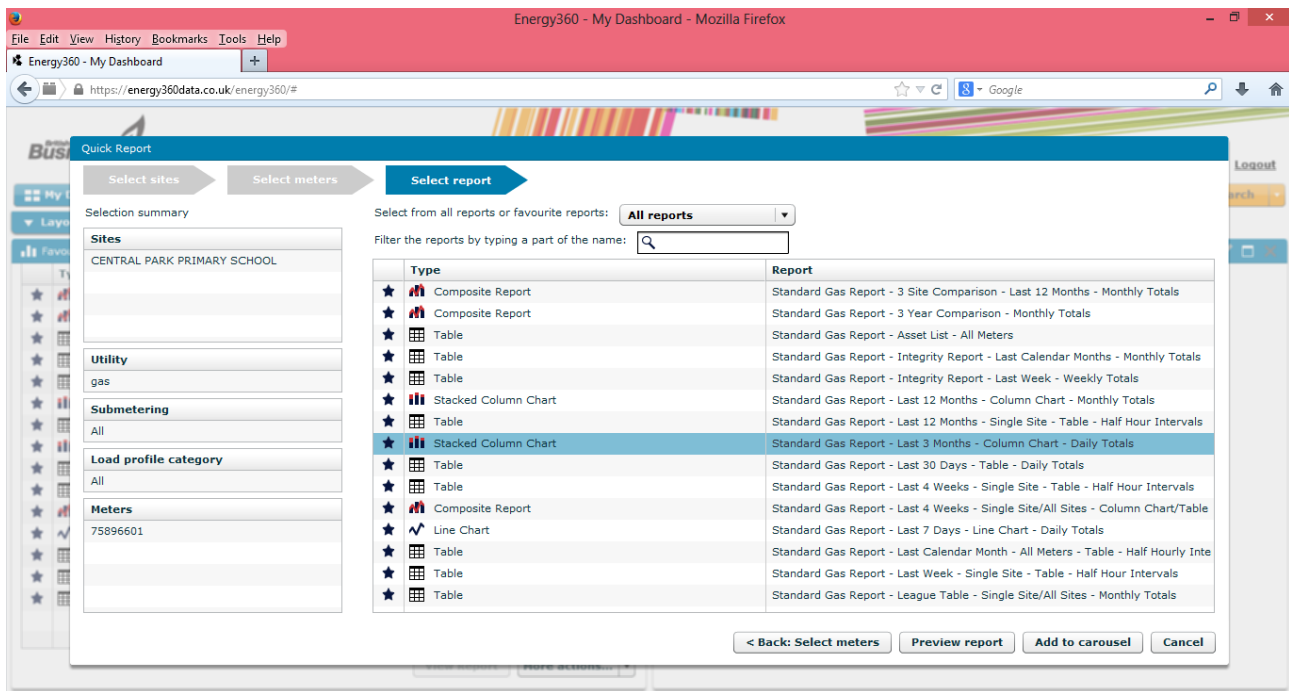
Energy360 - My Dashboard - Mozilla Firefox

File Edit View History Bookmarks Tools Help

Energy360 - My Dashboard

https://energy360data.co.uk/energy360/#

Google

Logout

Quick Report

Select sites
Select meters
Select report

Selection summary

| Sites |
|---|
| CENTRAL PARK PRIMARY SCHOOL |

| Utility |
|---|
| gas |

| Submetering |
|---|
| All |

| Load profile category |
|---|
| All |

| Meters |
|---|
| 75896601 |

Select from all reports or favourite reports: All reports

Filter the reports by typing a part of the name:

| Type | Report |
|---|---|
| Composite Report | Standard Gas Report - 3 Site Comparison - Last 12 Months - Monthly Totals |
| Composite Report | Standard Gas Report - 3 Year Comparison - Monthly Totals |
| Table | Standard Gas Report - Asset List - All Meters |
| Table | Standard Gas Report - Integrity Report - Last Calendar Months - Monthly Totals |
| Table | Standard Gas Report - Integrity Report - Last Week - Weekly Totals |
| Stacked Column Chart | Standard Gas Report - Last 12 Months - Column Chart - Monthly Totals |
| Table | Standard Gas Report - Last 12 Months - Single Site - Table - Half Hour Intervals |
| Stacked Column Chart | Standard Gas Report - Last 3 Months - Column Chart - Daily Totals |
| Table | Standard Gas Report - Last 30 Days - Table - Daily Totals |
| Table | Standard Gas Report - Last 4 Weeks - Single Site - Table - Half Hour Intervals |
| Composite Report | Standard Gas Report - Last 4 Weeks - Single Site/All Sites - Column Chart/Table |
| Line Chart | Standard Gas Report - Last 7 Days - Line Chart - Daily Totals |
| Table | Standard Gas Report - Last Calendar Month - All Meters - Table - Half Hourly Inte |
| Table | Standard Gas Report - Last Week - Single Site - Table - Half Hour Intervals |
| Table | Standard Gas Report - League Table - Single Site/All Sites - Monthly Totals |

< Back: Select meters
Preview report
Add to carousel
Cancel

View reports
More actions...